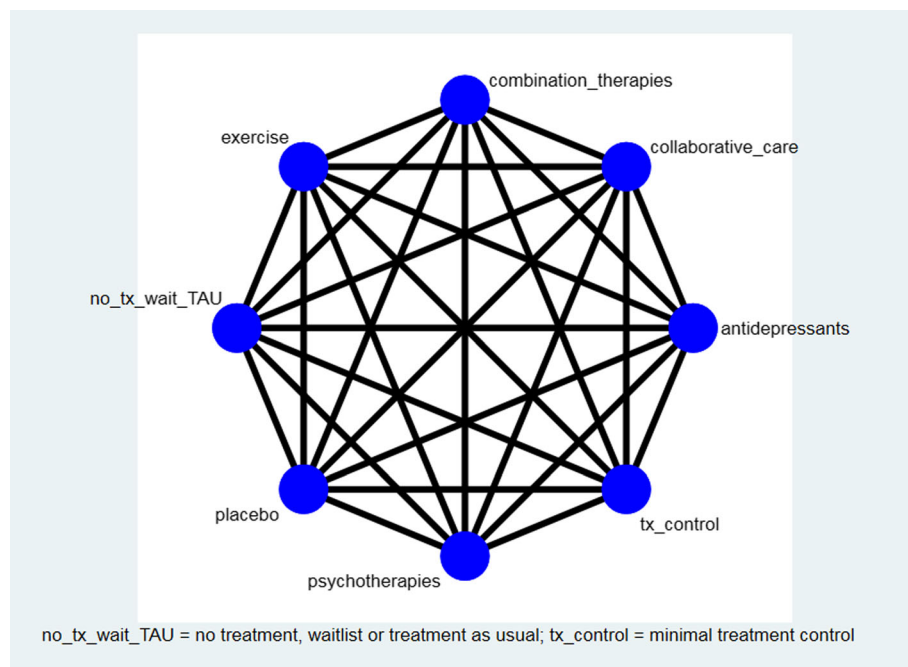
combination_therapies

exercise

collaborative_care

no_tx_wait_TAU

antidepressants

placebo

tx_control

psychotherapies

no_tx_wait_TAU = no treatment, waitlist or treatment as usual; tx_control = minimal treatment control